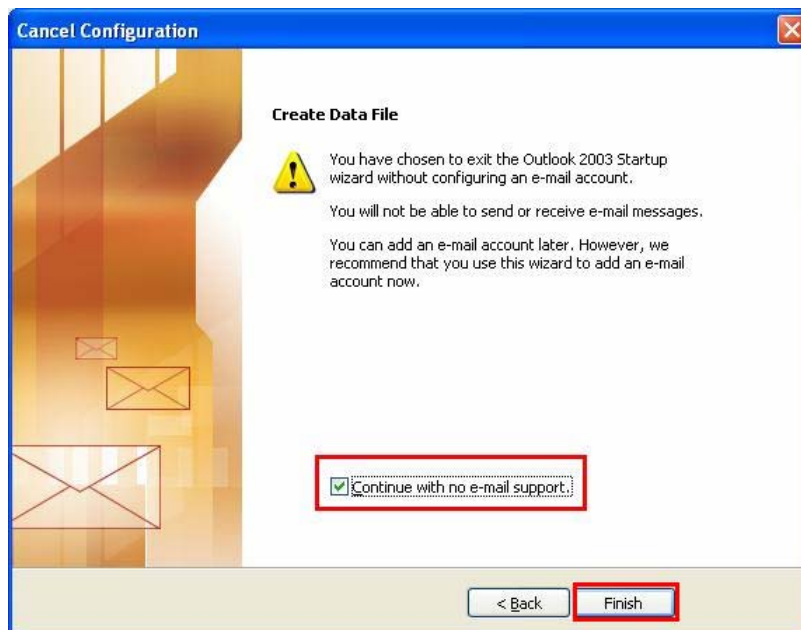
Cancel Configuration

Create Data File

You have chosen to exit the Outlook 2003 Startup wizard without configuring an e-mail account.

You will not be able to send or receive e-mail messages.

You can add an e-mail account later. However, we recommend that you use this wizard to add an e-mail account now.

Continue with no e-mail support.

< Back

Finish